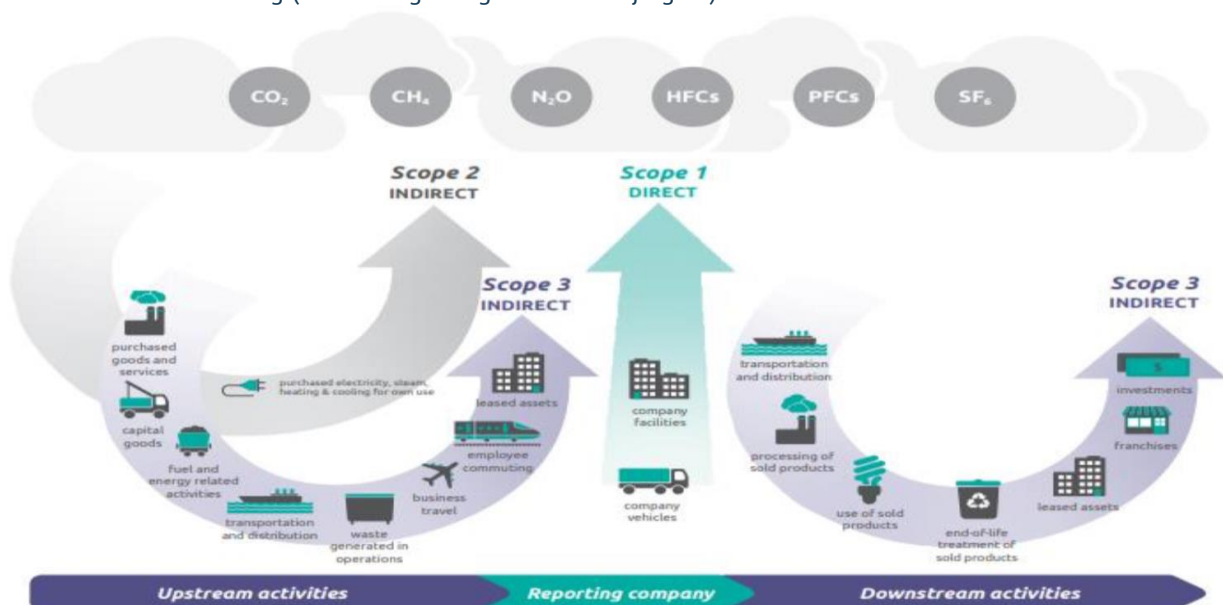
$CO_2$ $CH_4$ $N_2O$ HFCs PFCs $SF_6$

Scope 2
INDIRECT

Scope 1
DIRECT

Scope 3
INDIRECT

purchased goods and services

capital goods

fuel and energy related activities

transportation and distribution

waste generated in operations

business travel

employee commuting

leased assets

purchased electricity, steam, heating & cooling for own use

company facilities

company vehicles

Scope 3
INDIRECT

transportation and distribution

processing of sold products

use of sold products

end-of-life treatment of sold products

leased assets

franchises

investments

Upstream activities

Reporting company

Downstream activities